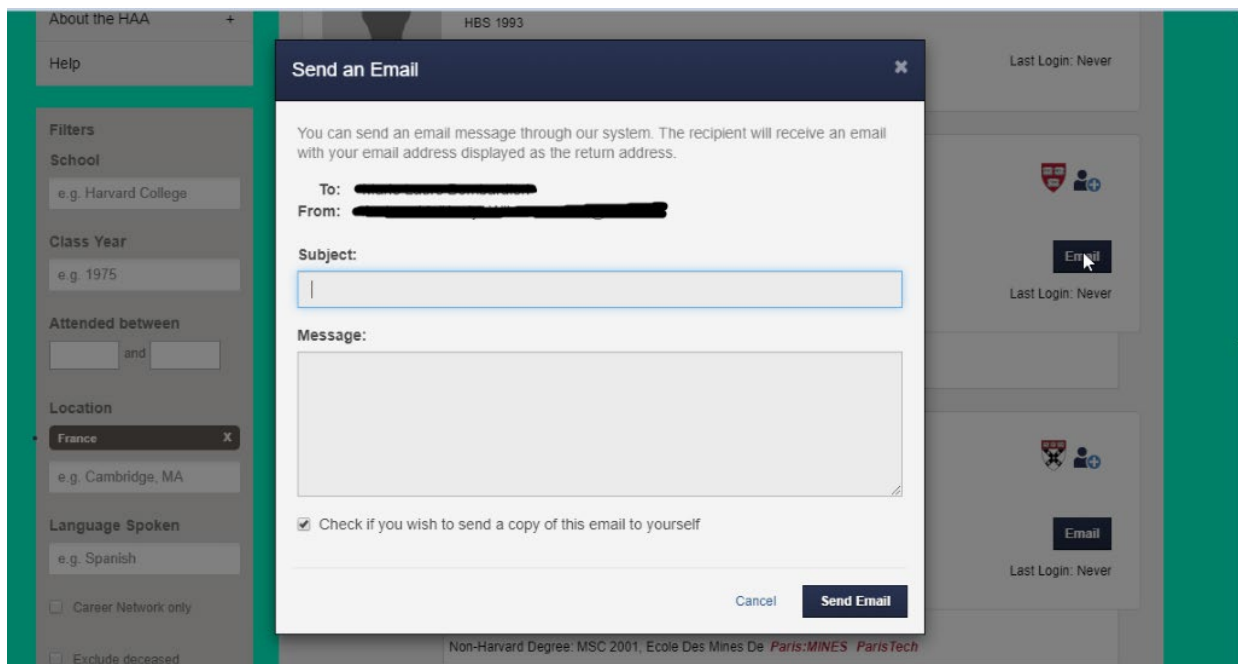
About the HAA +

Help

Filters

School

e.g. Harvard College

Class Year

e.g. 1975

Attended between

and

Location

France x

e.g. Cambridge, MA

Language Spoken

e.g. Spanish

Career Network only

Exclude deceased

HBS 1993

Last Login: Never

Email

Last Login: Never

Email

Last Login: Never

Non-Harvard Degree: MSC 2001, Ecole Des Mines De Paris:MINES ParisTech

Send an Email

You can send an email message through our system. The recipient will receive an email with your email address displayed as the return address.

To: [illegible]
From: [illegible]

Subject:

Message:

Check if you wish to send a copy of this email to yourself

Cancel

Send Email